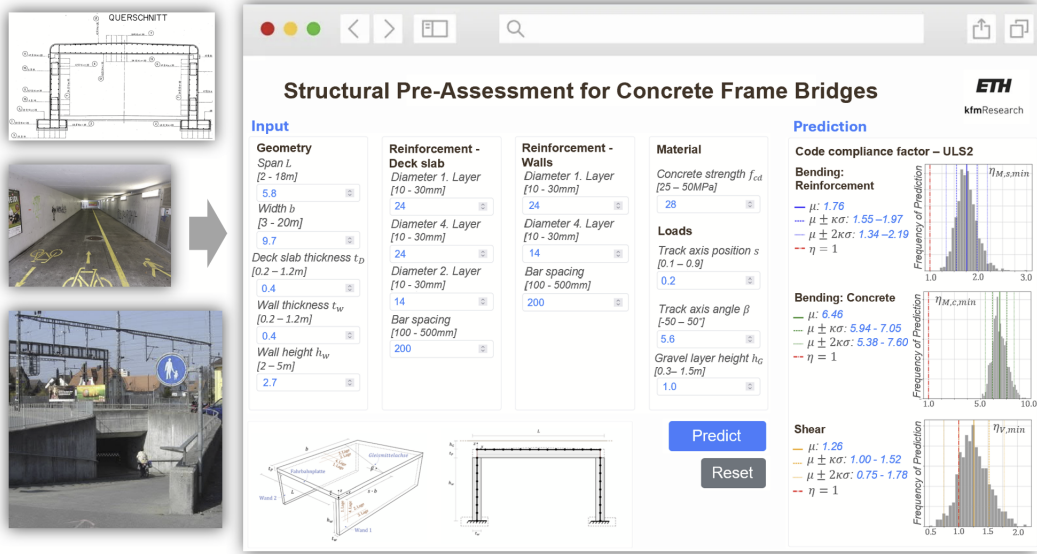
QUERSCHNITT

Structural Pre-Assessment for Concrete Frame Bridges

ETH
kfmResearch

Input

Geometry
Span $L$
[2 - 18m]
5.8
Width $b$
[3 - 20m]
9.7
Deck slab thickness $t_D$
[0.2 – 1.2m]
0.4
Wall thickness $t_W$
[0.2 – 1.2m]
0.4
Wall height $h_W$
[2 – 5m]
2.7

Reinforcement - Deck slab
Diameter 1. Layer
[10 - 30mm]
24
Diameter 4. Layer
[10 - 30mm]
24
Diameter 2. Layer
[10 - 30mm]
14
Bar spacing
[100 - 500mm]
200

Reinforcement - Walls
Diameter 1. Layer
[10 - 30mm]
24
Diameter 4. Layer
[10 - 30mm]
14
Bar spacing
[100 - 500mm]
200

Material
Concrete strength $f_{cd}$
[25 – 50MPa]
28

Loads
Track axis position $s$
[0.1 – 0.9]
0.2
Track axis angle $\beta$
[-50 – 50°]
5.6
Gravel layer height $h_G$
[0.3– 1.5m]
1.0

Predict
Reset

Prediction

Code compliance factor – ULS2

Bending: Reinforcement
$\mu$: 1.76
$\mu \pm \kappa\sigma$: 1.55 –1.97
$\mu \pm 2\kappa\sigma$: 1.34 –2.19
$\eta = 1$
$\eta_{M,s,min}$
Frequency of Prediction
1.0 2.0 3.0

Bending: Concrete
$\mu$: 6.46
$\mu \pm \kappa\sigma$: 5.94 - 7.05
$\mu \pm 2\kappa\sigma$: 5.38 - 7.60
$\eta = 1$
$\eta_{M,c,min}$
Frequency of Prediction
1.0 10.0

Shear
$\mu$: 1.26
$\mu \pm \kappa\sigma$: 1.00 - 1.52
$\mu \pm 2\kappa\sigma$: 0.75 - 1.78
$\eta = 1$
$\eta_{V,min}$
Frequency of Prediction
0.5 1.0 1.5 2.0

Fahrbahnplatte
Gleismittelachse
Wand 2
Wand 1
$L$
$b$